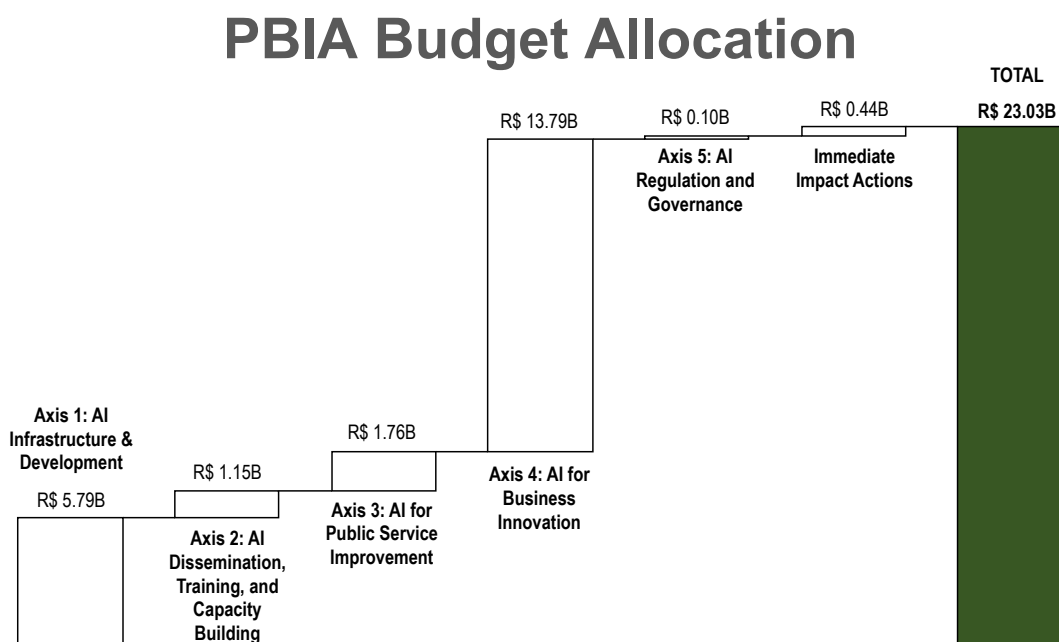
PBIA Budget Allocation

Axis 1: AI Infrastructure & Development
R$ 5.79B

R$ 1.15B
Axis 2: AI Dissemination, Training, and Capacity Building

R$ 1.76B
Axis 3: AI for Public Service Improvement

R$ 13.79B
Axis 4: AI for Business Innovation

R$ 0.10B
Axis 5: AI Regulation and Governance

R$ 0.44B
Immediate Impact Actions

TOTAL
R$ 23.03B